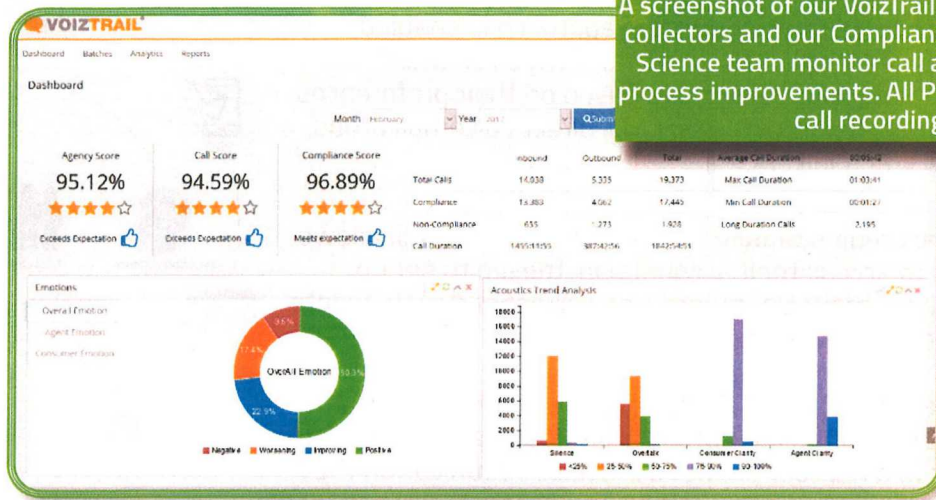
VOIZTRAIL

Dashboard Batches Analysis Reports

Dashboard

A screenshot of our VoizTrail collectors and our Complian Science team monitor call a process improvements. All P call recording

Month February Year 2017 Submit

Agency Score
95.12%
Exceeds Expectation

Call Score
94.59%
Exceeds Expectation

Compliance Score
96.89%
Meets expectation

| | Inbound | Outbound | Total |
|---|---|---|---|
| Total Calls | 14,038 | 5,335 | 19,373 |
| Compliance | 13,383 | 4,062 | 17,445 |
| Non-Compliance | 655 | 1,273 | 1,928 |
| Call Duration | 1455:13:55 | 387:42:56 | 1842:56:51 |

| | |
|---|---|
| Average Call Duration | 00:05:42 |
| Max Call Duration | 01:03:41 |
| Min Call Duration | 00:01:27 |
| Long Duration Calls | 2,195 |

Emotions
Overall Emotion
Agent Emotion
Consumer Emotion

OverAll Emotion
9.6%
17.4%
22.9%
50.5%
Negative Worsening Improving Positive

Acoustics Trend Analysis
18000
16000
14000
12000
10000
8000
6000
4000
2000
0
Silence Overtalk Consumer Clarity Agent Clarity
<25% 25-50% 50-75% 75-90% 90-100%